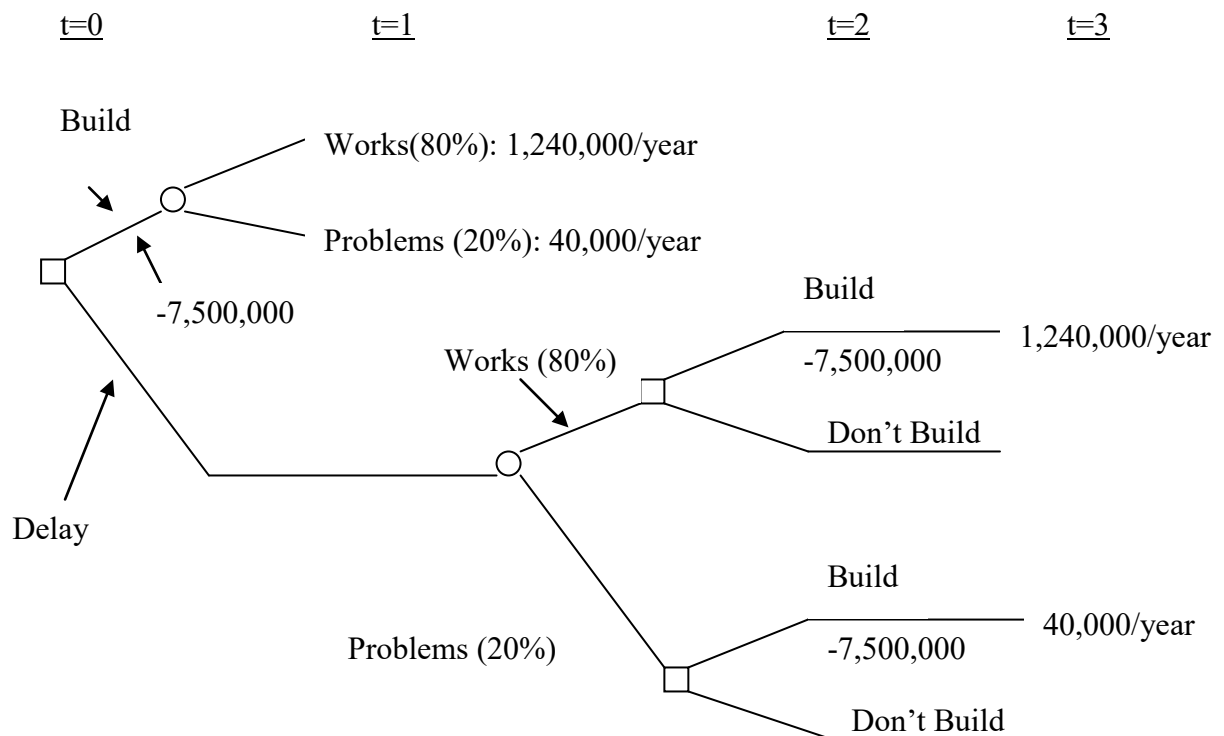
t=0 t=1 t=2 t=3

Build

Works(80%): 1,240,000/year

Problems (20%): 40,000/year

-7,500,000

Build

1,240,000/year

Works (80%)

-7,500,000

Don’t Build

Delay

Build

40,000/year

Problems (20%)

-7,500,000

Don’t Build